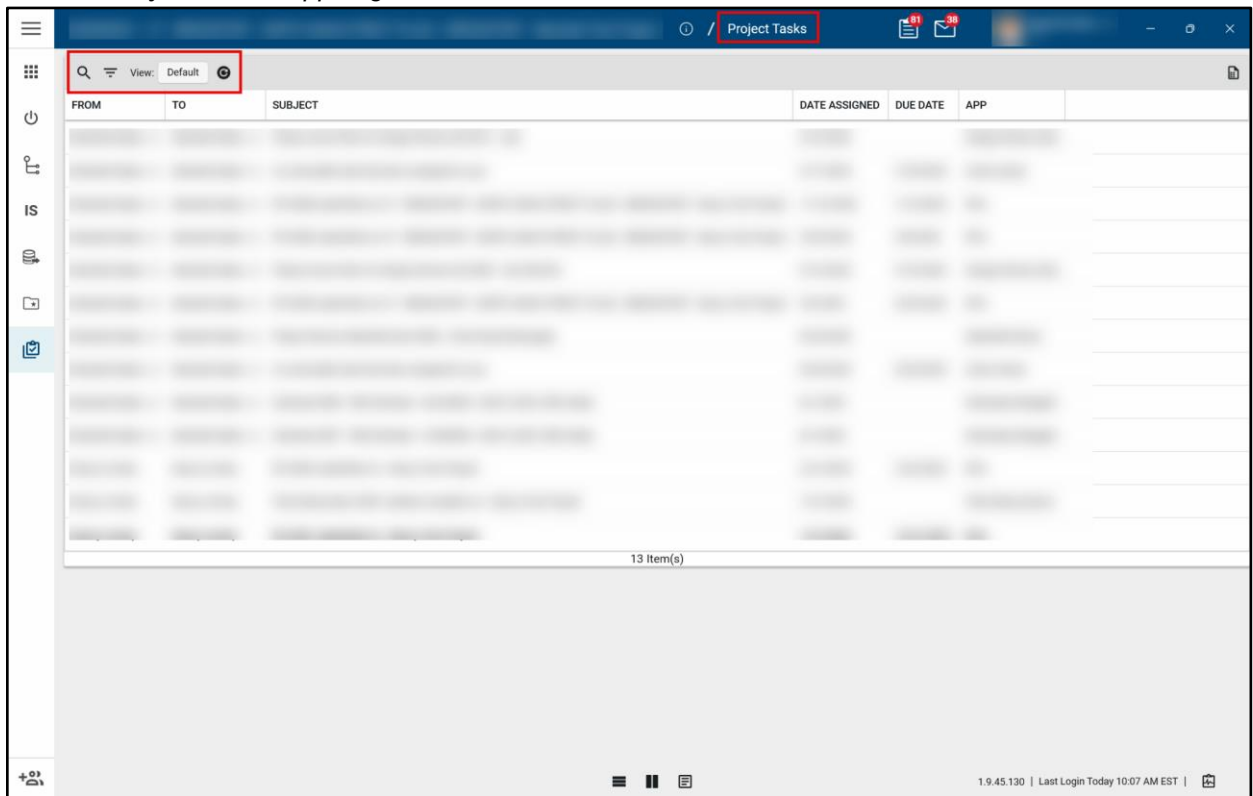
/ Project Tasks

81

38

IS

View: Default

| FROM | TO | SUBJECT | DATE ASSIGNED | DUE DATE | APP |
|---|---|---|---|---|---|
| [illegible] | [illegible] | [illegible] | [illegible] | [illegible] | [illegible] |

13 Item(s)

1.9.45.130 | Last Login Today 10:07 AM EST |